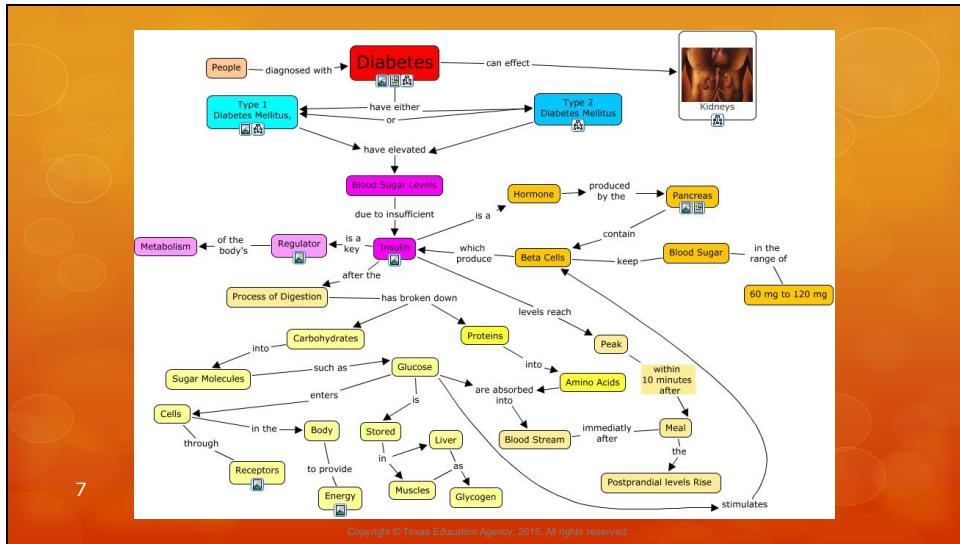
People
diagnosed with
Diabetes
can effect
Kidneys
Type 1 Diabetes Mellitus,
have either
or
Type 2 Diabetes Mellitus
have elevated
Blood Sugar Levels
due to insufficient
Hormone
is a
produced by the
Pancreas
contain
Metabolism
of the body's
Regulator
is a key
Insulin
which produce
Beta Cells
keep
Blood Sugar
in the range of
60 mg to 120 mg
after the
Process of Digestion
has broken down
levels reach
Carbohydrates
Proteins
Peak
into
Sugar Molecules
such as
Glucose
into
Amino Acids
within 10 minutes after
enters
is
are absorbed into
Cells
in the
Body
Stored
Liver
Blood Stream
immediatly after
Meal
through
in
as
the
Receptors
to provide
Muscles
Glycogen
Postprandial levels Rise
Energy
stimulates
7
Copyright © Texas Education Agency, 2015. All rights reserved.